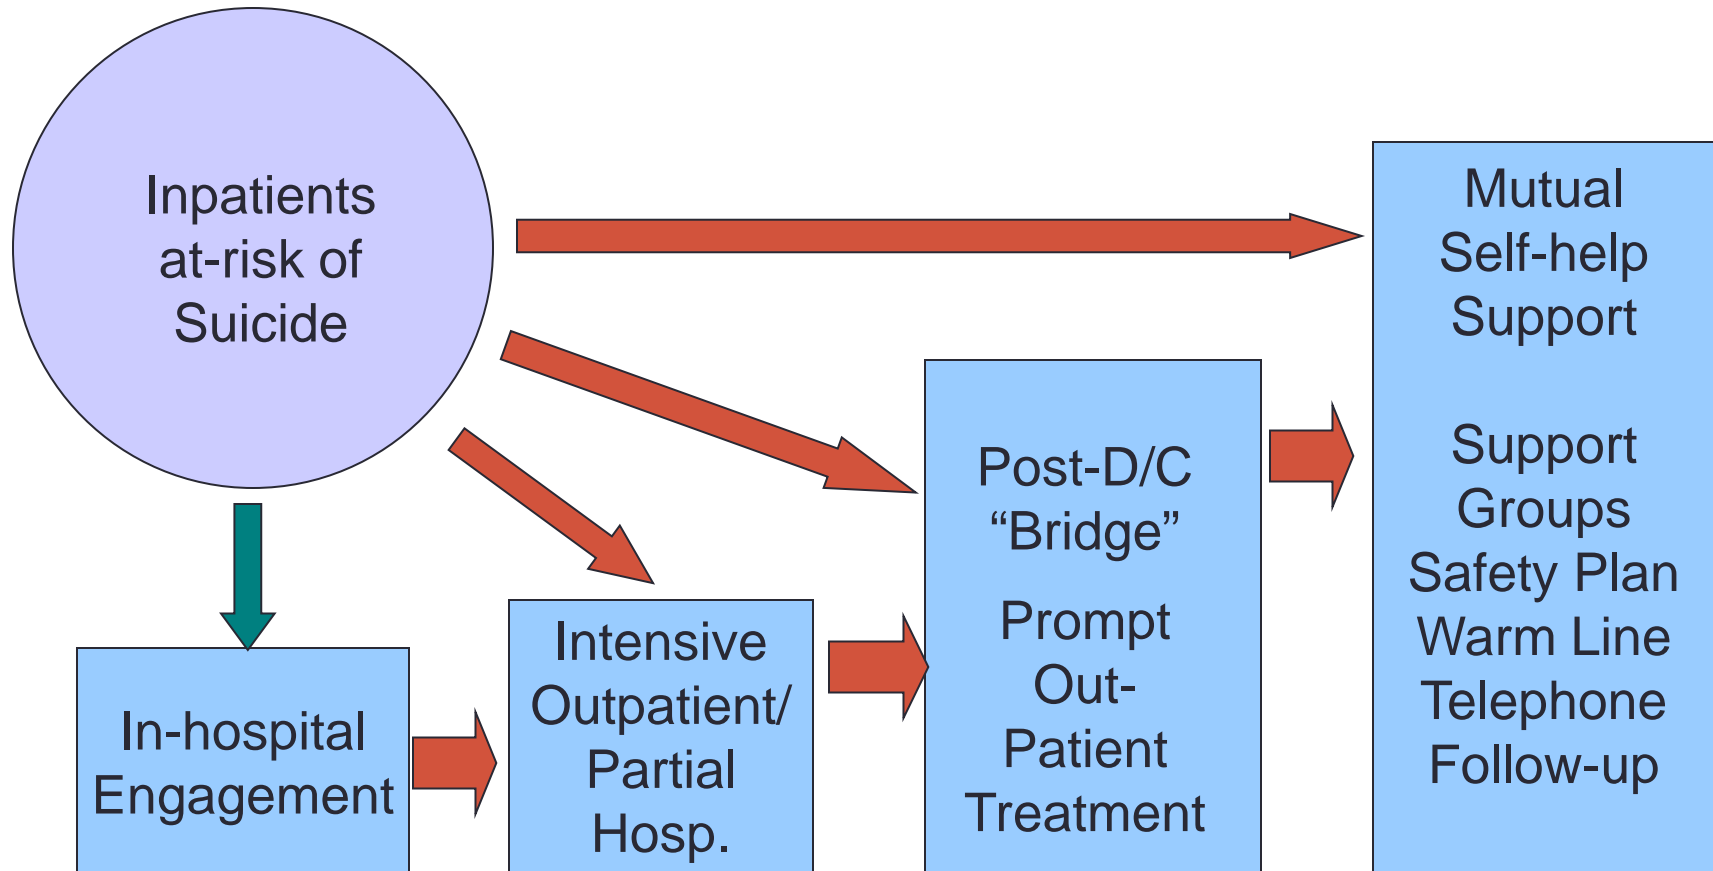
Inpatients at-risk of Suicide

In-hospital Engagement

Intensive Outpatient/ Partial Hosp.

Post-D/C “Bridge”

Prompt Out-Patient Treatment

Mutual Self-help Support

Support Groups
Safety Plan
Warm Line
Telephone Follow-up